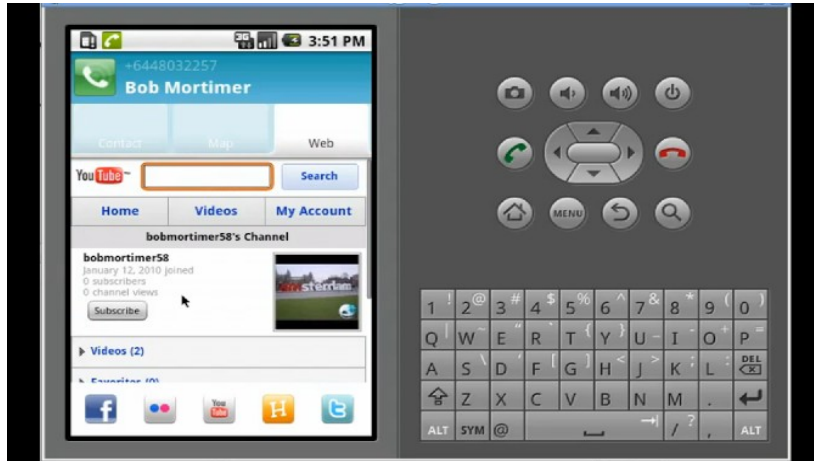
3G 3:51 PM
+6448032257
Bob Mortimer
Contact
Map
Web
YouTube
Search
Home
Videos
My Account
bobmortimer58's Channel
bobmortimer58
January 12, 2010 joined
0 subscribers
0 channel views
Subscribe
msterdam
▸ Videos (2)
▸ Favorites (0)

MENU

1 ! 2 @ 3 # 4 $ 5 % 6 ^ 7 & 8 * 9 ( 0 )
Q W ~ E " R ` T { Y } U - I _ O + P =
A S \ D F [ G ] H < J > K ; L : DEL
Z X C V B N M .
ALT SYM @ / ? , ALT